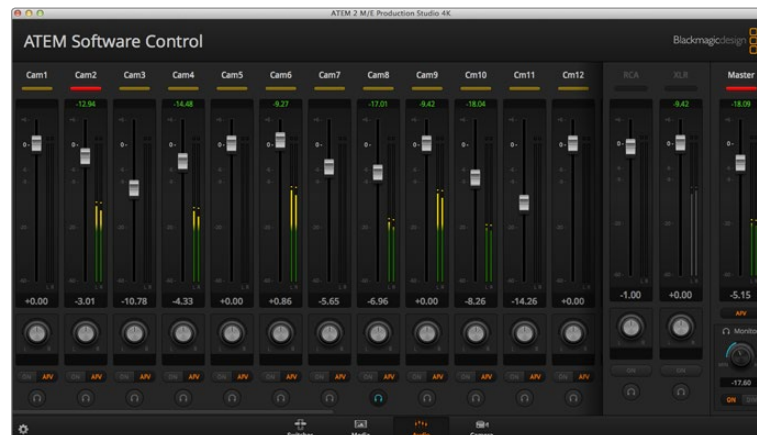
ATEM 2 M/E Production Studio 4K

ATEM Software Control

Blackmagicdesign

Cam1 Cam2 Cam3 Cam4 Cam5 Cam6 Cam7 Cam8 Cam9 Cm10 Cm11 Cm12 RCA XLR Master

-12.94 -14.48 -9.27 -17.01 -9.42 -18.04 -9.42 -18.09

+0.00 -3.01 -10.78 -4.33 +0.00 +0.86 -5.65 -6.96 +0.00 -8.26 -14.26 +0.00 -1.00 +0.00 -5.15

ON AFV ON AFV ON AFV ON AFV ON AFV ON AFV ON AFV ON AFV ON AFV ON AFV ON AFV ON AFV ON ON AFV

Monitor

-17.60

ON

Switcher Media Audio Camera